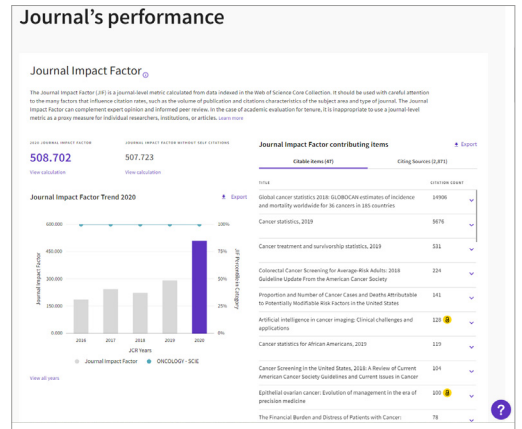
Journal's performance

Journal Impact Factor

The Journal Impact Factor (JIF) is a journal-level metric calculated from data indexed in the Web of Science Core Collection. It should be used with careful attention to the many factors that influence citation rates, such as the volume of publication and citations characteristics of the subject area and type of journal. The Journal Impact Factor can complement expert opinion and informed peer review. In the case of academic evaluation for tenure, it is inappropriate to use a journal-level metric as a proxy measure for individual researchers, institutions, or articles. Learn more

2020 JOURNAL IMPACT FACTOR
508.702
View calculation

JOURNAL IMPACT FACTOR WITHOUT SELF CITATIONS
507.723
View calculation

Journal Impact Factor Trend 2020
Export

600.000
400.000
300.000
200.000
0.000
100%
75%
50%
25%
0%
Journal Impact Factor
JIF Percentile in Category
2016 2017 2018 2019 2020
JCR Years
Journal Impact Factor ONCOLOGY - SCIE

View all years

Journal Impact Factor contributing items
Export

Citable items (47)
Citing Sources (1,871)

| TITLE | CITATION COUNT |
|---|---|
| Global cancer statistics 2018: GLOBOCAN estimates of incidence and mortality worldwide for 36 cancers in 185 countries | 14906 |
| Cancer statistics, 2019 | 5676 |
| Cancer treatment and survivorship statistics, 2019 | 531 |
| Colorectal Cancer Screening for Average-Risk Adults: 2018 Guideline Update From the American Cancer Society | 224 |
| Proportion and Number of Cancer Cases and Deaths Attributable to Potentially Modifiable Risk Factors in the United States | 141 |
| Artificial intelligence in cancer imaging: Clinical challenges and applications | 128 |
| Cancer statistics for African Americans, 2019 | 119 |
| Cancer Screening in the United States, 2018: A Review of Current American Cancer Society Guidelines and Current Issues in Cancer | 104 |
| Epithelial ovarian cancer: Evolution of management in the era of precision medicine | 100 |
| The Financial Burden and Distress of Patients with Cancer: | 78 |

?